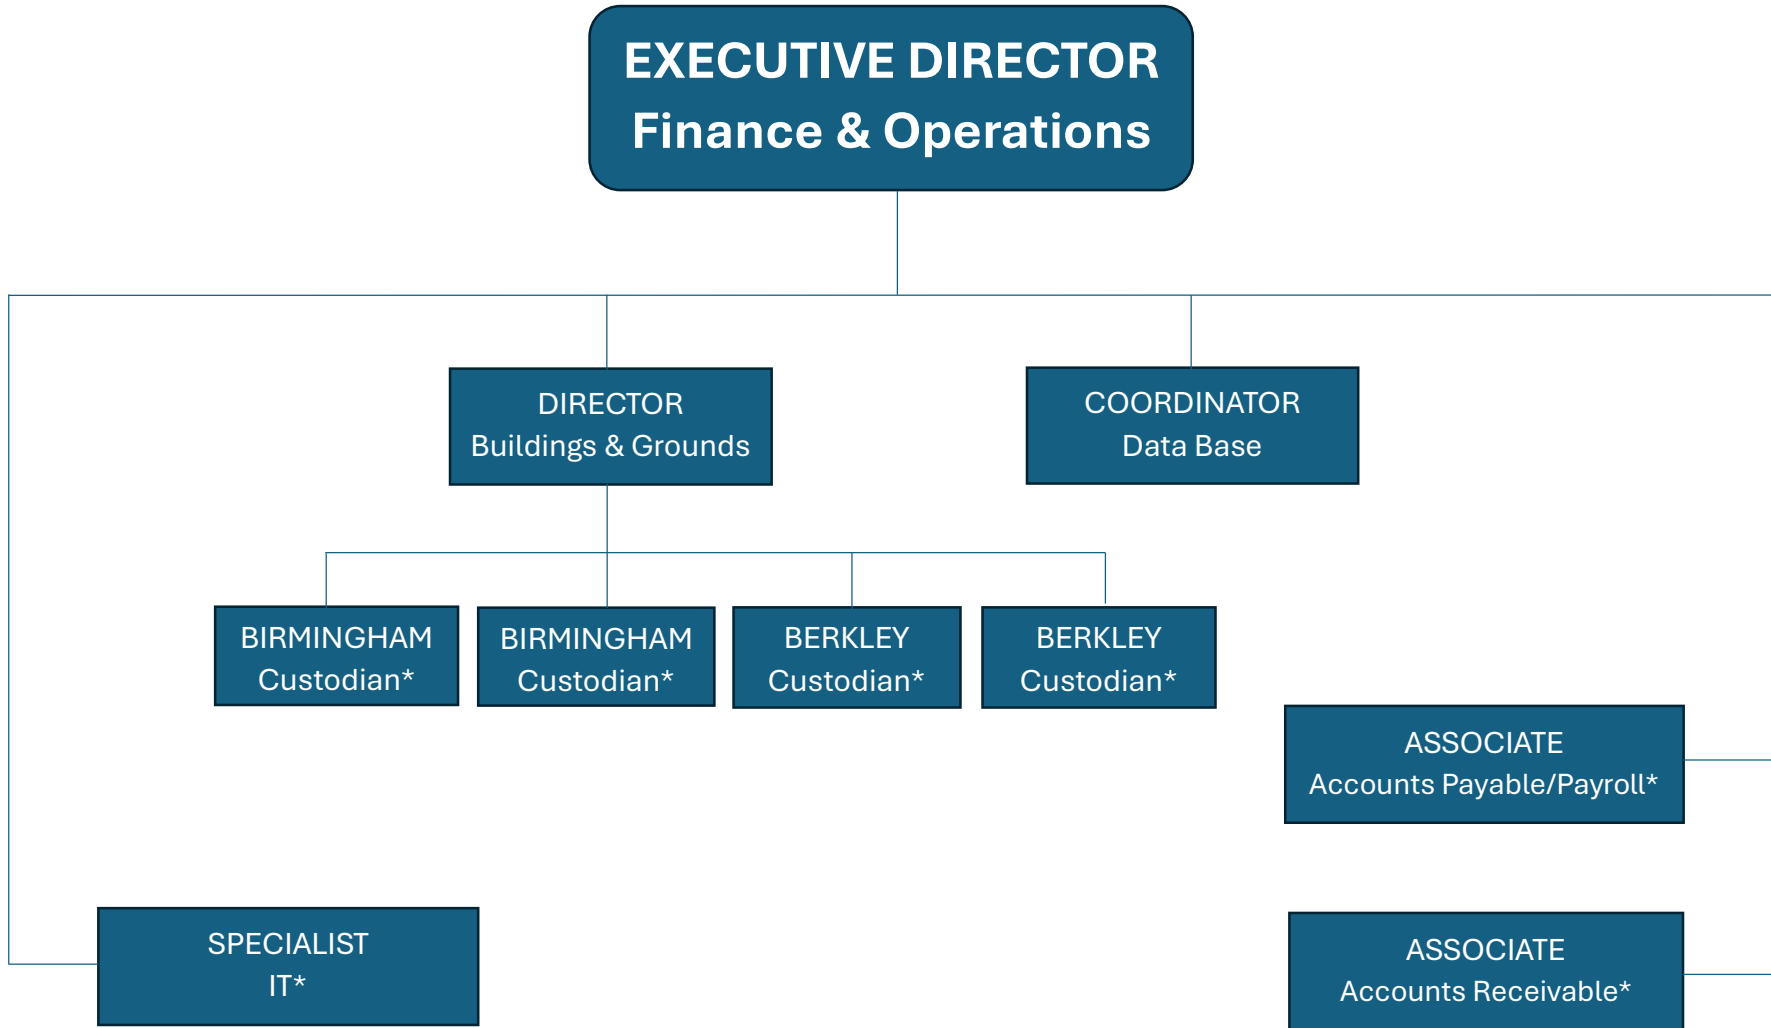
EXECUTIVE DIRECTOR
Finance & Operations

DIRECTOR
Buildings & Grounds

COORDINATOR
Data Base

BIRMINGHAM
Custodian*

BIRMINGHAM
Custodian*

BERKLEY
Custodian*

BERKLEY
Custodian*

ASSOCIATE
Accounts Payable/Payroll*

SPECIALIST
IT*

ASSOCIATE
Accounts Receivable*